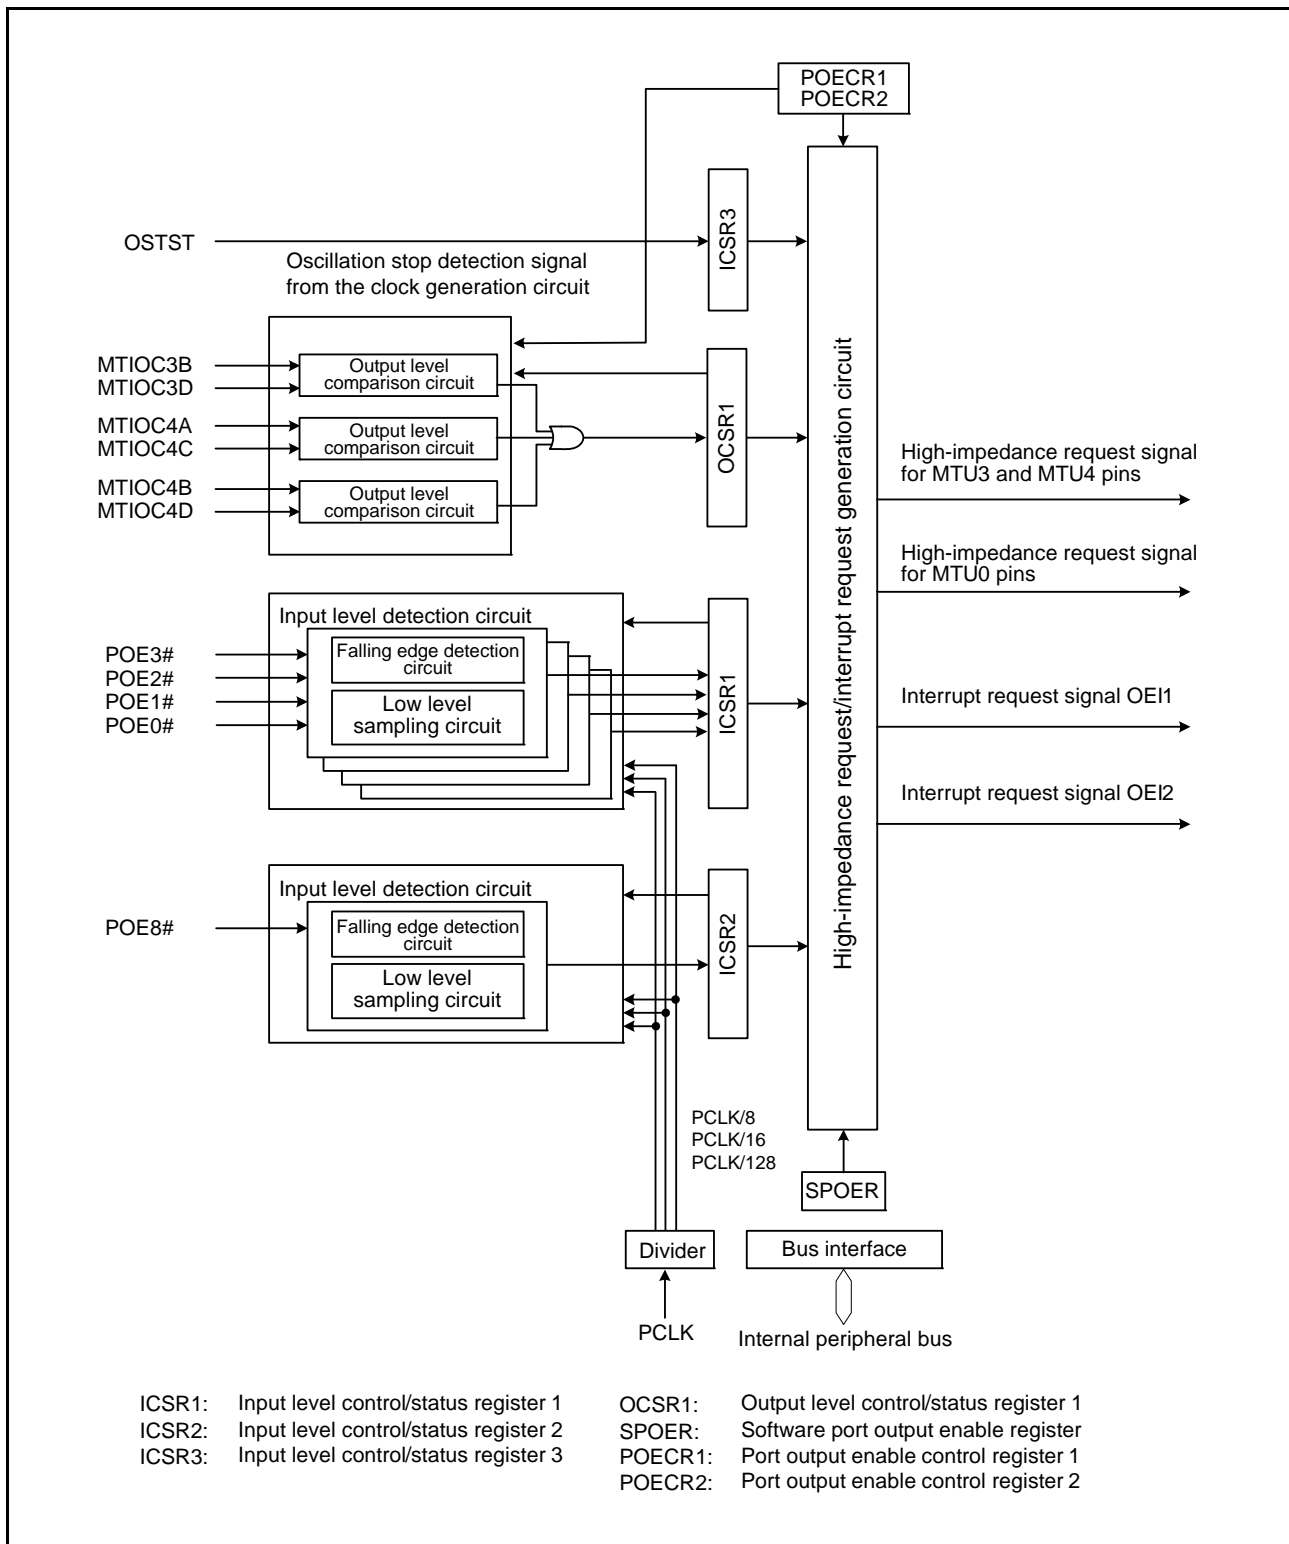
POECR1
POECR2

OSTST

Oscillation stop detection signal from the clock generation circuit

ICSR3

MTIOC3B
MTIOC3D

Output level comparison circuit

MTIOC4A
MTIOC4C

Output level comparison circuit

MTIOC4B
MTIOC4D

Output level comparison circuit

OCSR1

High-impedance request/interrupt request generation circuit

High-impedance request signal for MTU3 and MTU4 pins

High-impedance request signal for MTU0 pins

Input level detection circuit

POE3#
POE2#
POE1#
POE0#

Falling edge detection circuit

Low level sampling circuit

ICSR1

Interrupt request signal OEI1

Interrupt request signal OEI2

Input level detection circuit

POE8#

Falling edge detection circuit

Low level sampling circuit

ICSR2

PCLK/8
PCLK/16
PCLK/128

SPOER

Divider

Bus interface

PCLK

Internal peripheral bus

ICSR1: Input level control/status register 1
ICSR2: Input level control/status register 2
ICSR3: Input level control/status register 3

OCSR1: Output level control/status register 1
SPOER: Software port output enable register
POECR1: Port output enable control register 1
POECR2: Port output enable control register 2